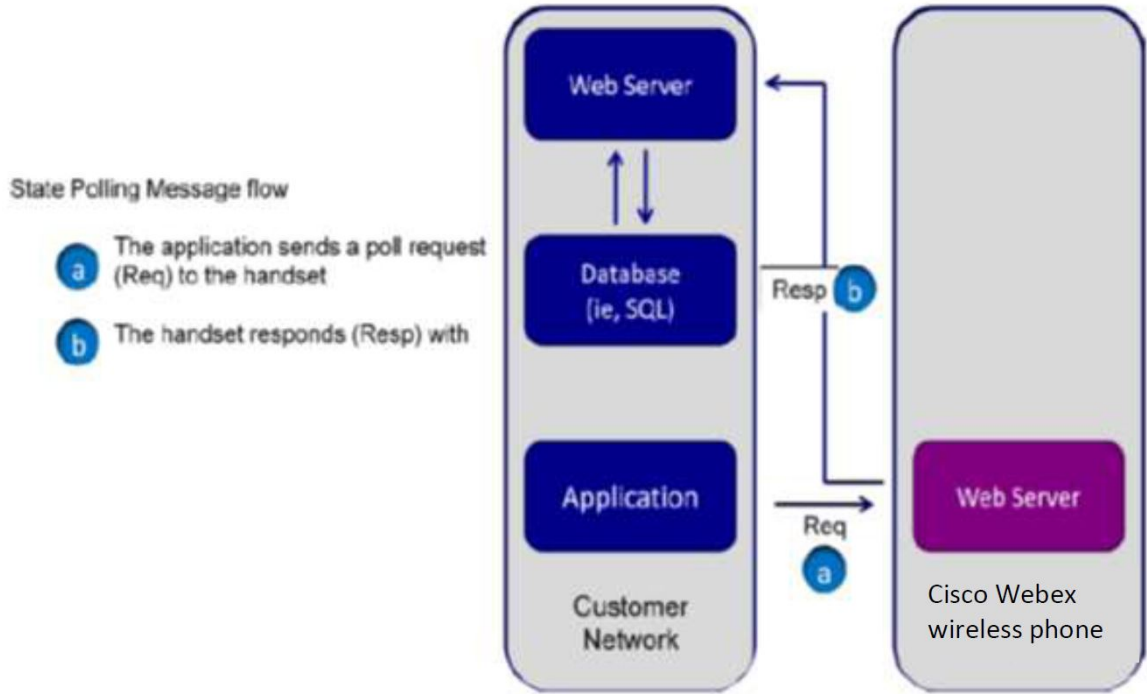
State Polling Message flow

a The application sends a poll request (Req) to the handset

b The handset responds (Resp) with

Web Server

Database (ie, SQL)

Application

Customer Network

Resp b

Req a

Web Server

Cisco Webex wireless phone